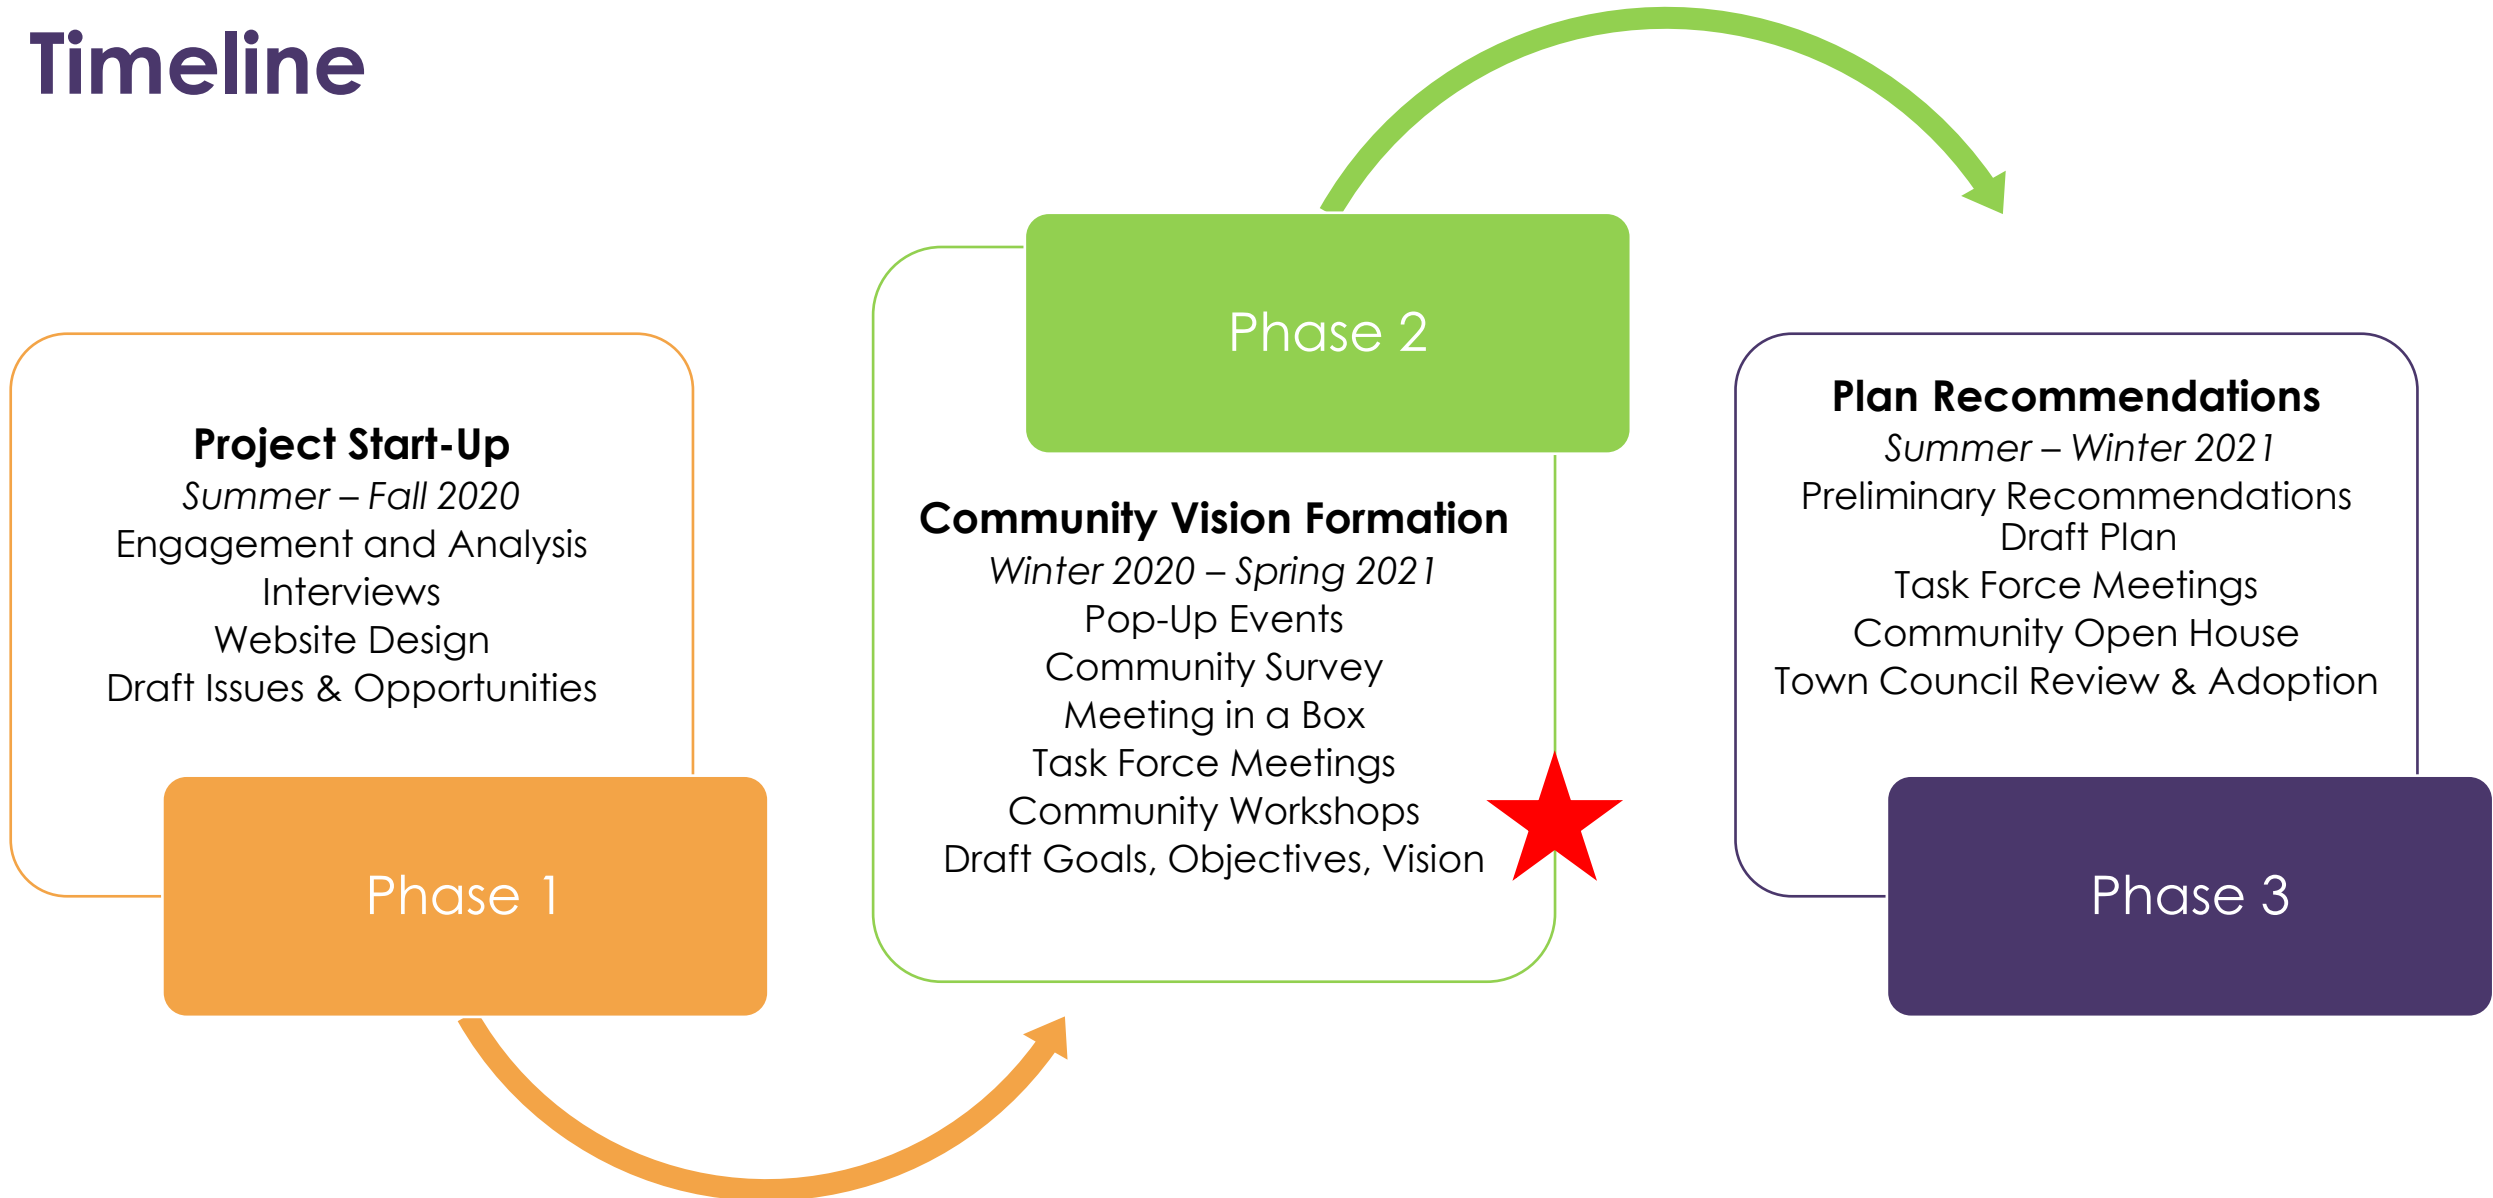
Timeline

Project Start-Up
*Summer – Fall 2020*
Engagement and Analysis
Interviews
Website Design
Draft Issues & Opportunities

Phase 1

Phase 2

Community Vision Formation
*Winter 2020 – Spring 2021*
Pop-Up Events
Community Survey
Meeting in a Box
Task Force Meetings
Community Workshops
Draft Goals, Objectives, Vision

Plan Recommendations
*Summer – Winter 2021*
Preliminary Recommendations
Draft Plan
Task Force Meetings
Community Open House
Town Council Review & Adoption

Phase 3